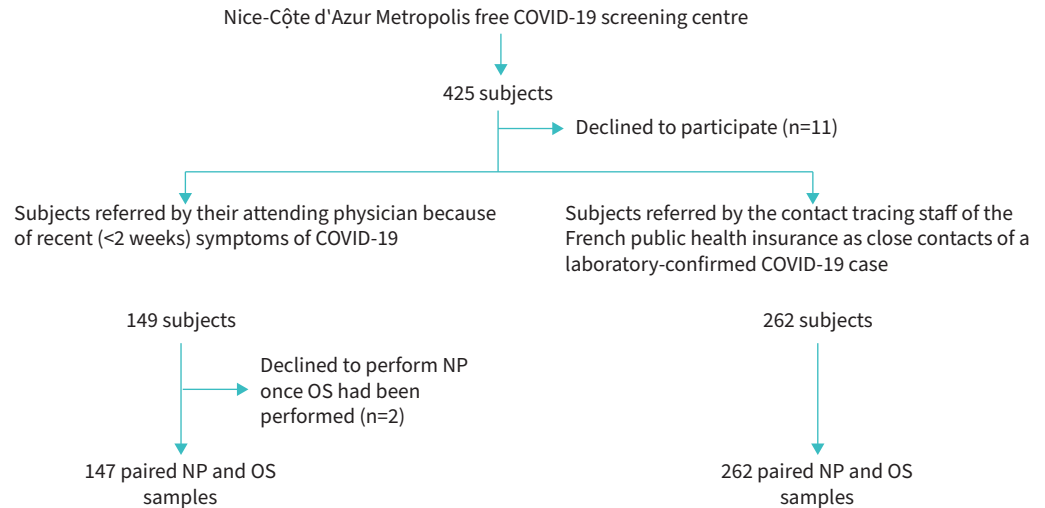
Nice-Côte d'Azur Metropolis free COVID-19 screening centre

425 subjects

Declined to participate (n=11)

Subjects referred by their attending physician because of recent (<2 weeks) symptoms of COVID-19

Subjects referred by the contact tracing staff of the French public health insurance as close contacts of a laboratory-confirmed COVID-19 case

149 subjects

Declined to perform NP once OS had been performed (n=2)

147 paired NP and OS samples

262 subjects

262 paired NP and OS samples